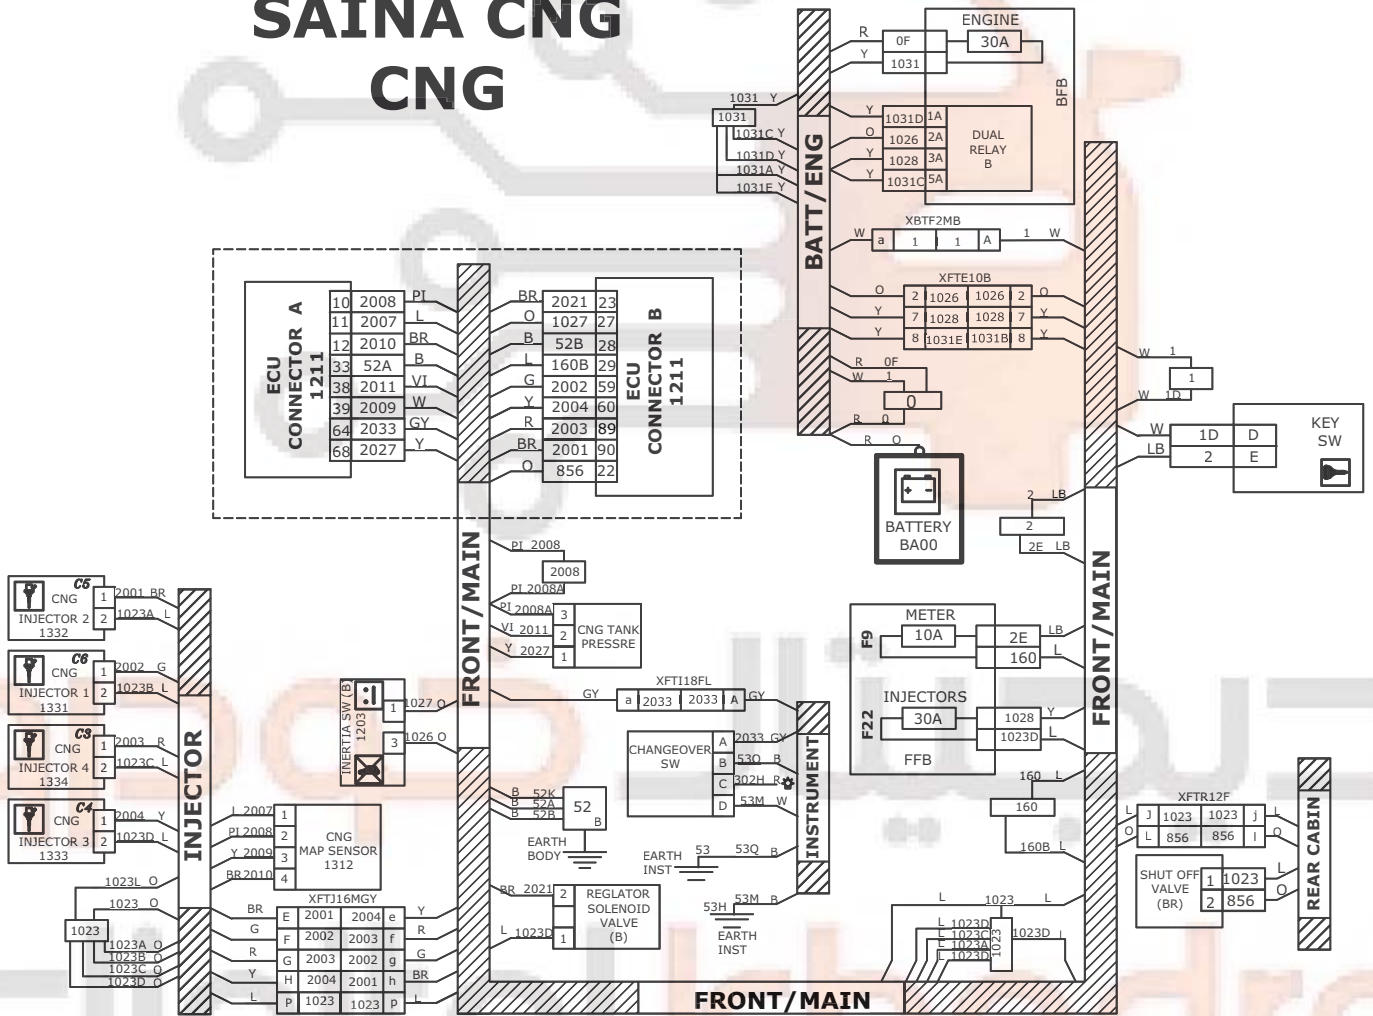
SAINA CNG
CNG

ENGINE
30A
BFB
R 0F
Y 1031
1031 Y
1031
1031C Y
1031D Y
1031A Y
1031E Y
Y 1031D 1A
O 1026 2A
Y 1028 3A
Y 1031C 5A
DUAL RELAY B
BATT/ENG
XBTF2MB
W a 1 1 A 1 W
XFTE10B
O 2 1026 1026 2 O
Y 7 1028 1028 7 Y
Y 8 1031E 1031B 8 Y
R 0F
W 1
0
R 0
R O
W 1
1
W 1D
W 1D D
LB 2 E
KEY SW
BATTERY BA00
2 LB
2
2E LB

ECU CONNECTOR A 1211
10 2008 PI
11 2007 L
12 2010 BR
33 52A B
38 2011 VI
39 2009 W
64 2033 GY
68 2027 Y

BR 2021 23
O 1027 27
B 52B 28
L 160B 29
G 2002 59
Y 2004 60
R 2003 89
BR 2001 90
O 856 22
ECU CONNECTOR B 1211

FRONT/MAIN
PI 2008
2008
PI 2008A
PI 2008A 3
VI 2011 2
Y 2027 1
CNG TANK PRESSRE
XFTI18FL
GY a 2033 2033 A GY
INERTIA SW (B) 1203
1 1027 O
3 1026 O
CHANGEOVER SW
A 2033 GY
B 53Q B
C 302H R
D 53M W
INSTRUMENT
B 52K
B 52A
B 52B
52
B
EARTH BODY
EARTH INST 53 53Q B
BR 2021 2
L 1023D 1
REGLATOR SOLENOID VALVE (B)
53H 53M B
EARTH INST

METER
F9 10A
2E LB
160 L
INJECTORS
F22 30A
1028 Y
1023D L
FFB
FRONT/MAIN
160 L
160
160B L
XFTR12F
L J 1023 1023 j L
O L 856 856 l O
SHUT OFF VALVE (BR)
1 1023 L
2 856 O
REAR CABIN
L 1023 L
L 1023D
L 1023C
L 1023A
L 1023D
1023
1023D L

C5 CNG INJECTOR 2 1332
1 2001 BR
2 1023A L
C6 CNG INJECTOR 1 1331
1 2002 G
2 1023B L
C3 CNG INJECTOR 4 1334
1 2003 R
2 1023C L
C4 CNG INJECTOR 3 1333
1 2004 Y
2 1023D L
INJECTOR
L 2007 1
PI 2008 2
Y 2009 3
BR 2010 4
CNG MAP SENSOR 1312
1023L O
1023 O
1023
1023A O
1023B O
1023C O
1023D O
XFTJ16MGY
BR E 2001 2004 e Y
G F 2002 2003 f R
R G 2003 2002 g G
Y H 2004 2001 h BR
L P 1023 1023 P L
FRONT/MAIN